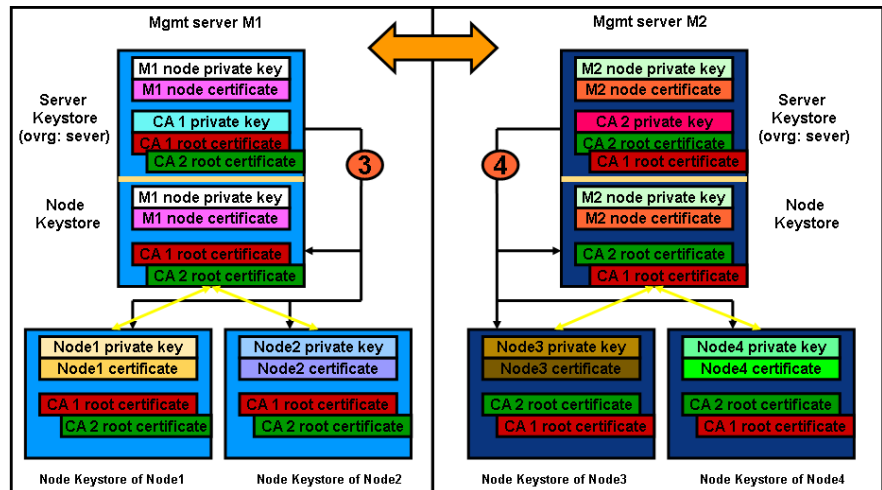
Mgmt server M1

Server Keystore (ovrg: sever)

M1 node private key
M1 node certificate

CA 1 private key
CA 1 root certificate
CA 2 root certificate

Node Keystore

M1 node private key
M1 node certificate

CA 1 root certificate
CA 2 root certificate

3

Node1 private key
Node1 certificate
CA 1 root certificate
CA 2 root certificate

Node Keystore of Node1

Node2 private key
Node2 certificate
CA 1 root certificate
CA 2 root certificate

Node Keystore of Node2

Mgmt server M2

Server Keystore (ovrg: sever)

M2 node private key
M2 node certificate

CA 2 private key
CA 2 root certificate
CA 1 root certificate

Node Keystore

M2 node private key
M2 node certificate

CA 2 root certificate
CA 1 root certificate

4

Node3 private key
Node3 certificate
CA 2 root certificate
CA 1 root certificate

Node Keystore of Node3

Node4 private key
Node4 certificate
CA 2 root certificate
CA 1 root certificate

Node Keystore of Node4